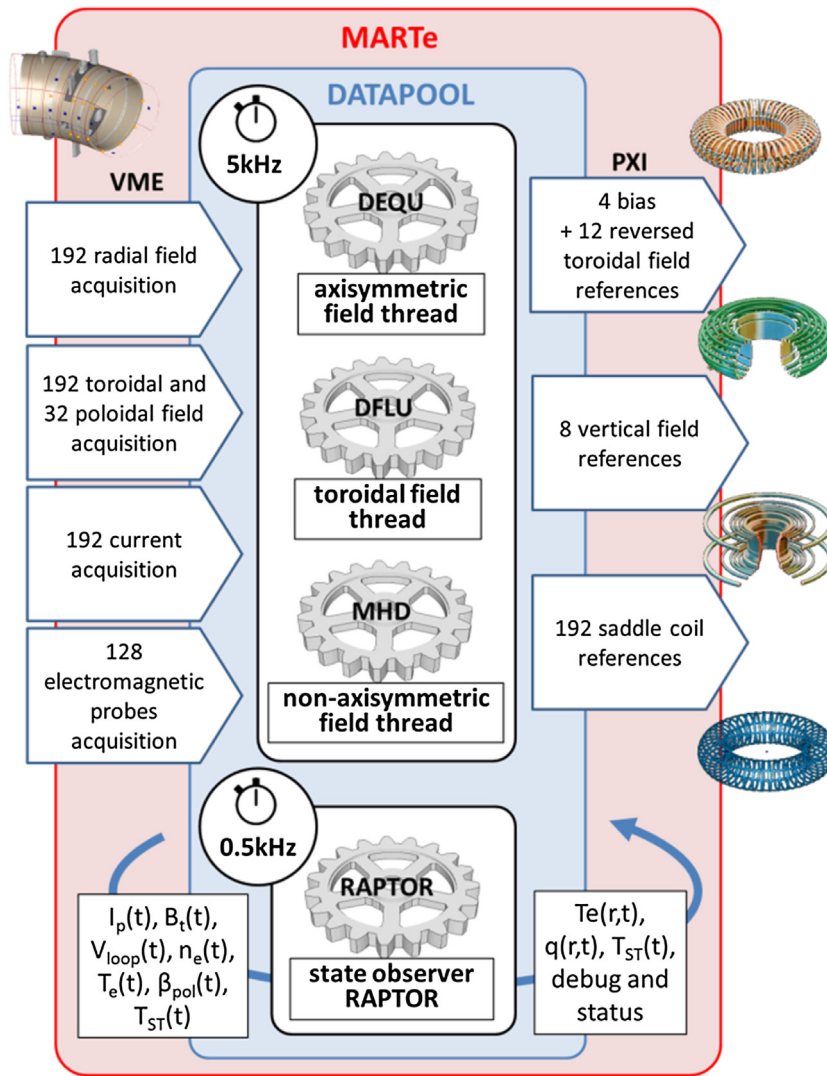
MARTe

DATAPOOL

5kHz

VME

PXI

192 radial field acquisition

192 toroidal and 32 poloidal field acquisition

192 current acquisition

128 electromagnetic probes acquisition

DEQU

axisymmetric field thread

DFLU

toroidal field thread

MHD

non-axisymmetric field thread

4 bias + 12 reversed toroidal field references

8 vertical field references

192 saddle coil references

0.5kHz

RAPTOR

state observer RAPTOR

$I_p(t)$, $B_t(t)$, $V_{loop}(t)$, $n_e(t)$, $T_e(t)$, $\beta_{pol}(t)$, $T_{ST}(t)$

Te(r,t), q(r,t), $T_{ST}(t)$, debug and status